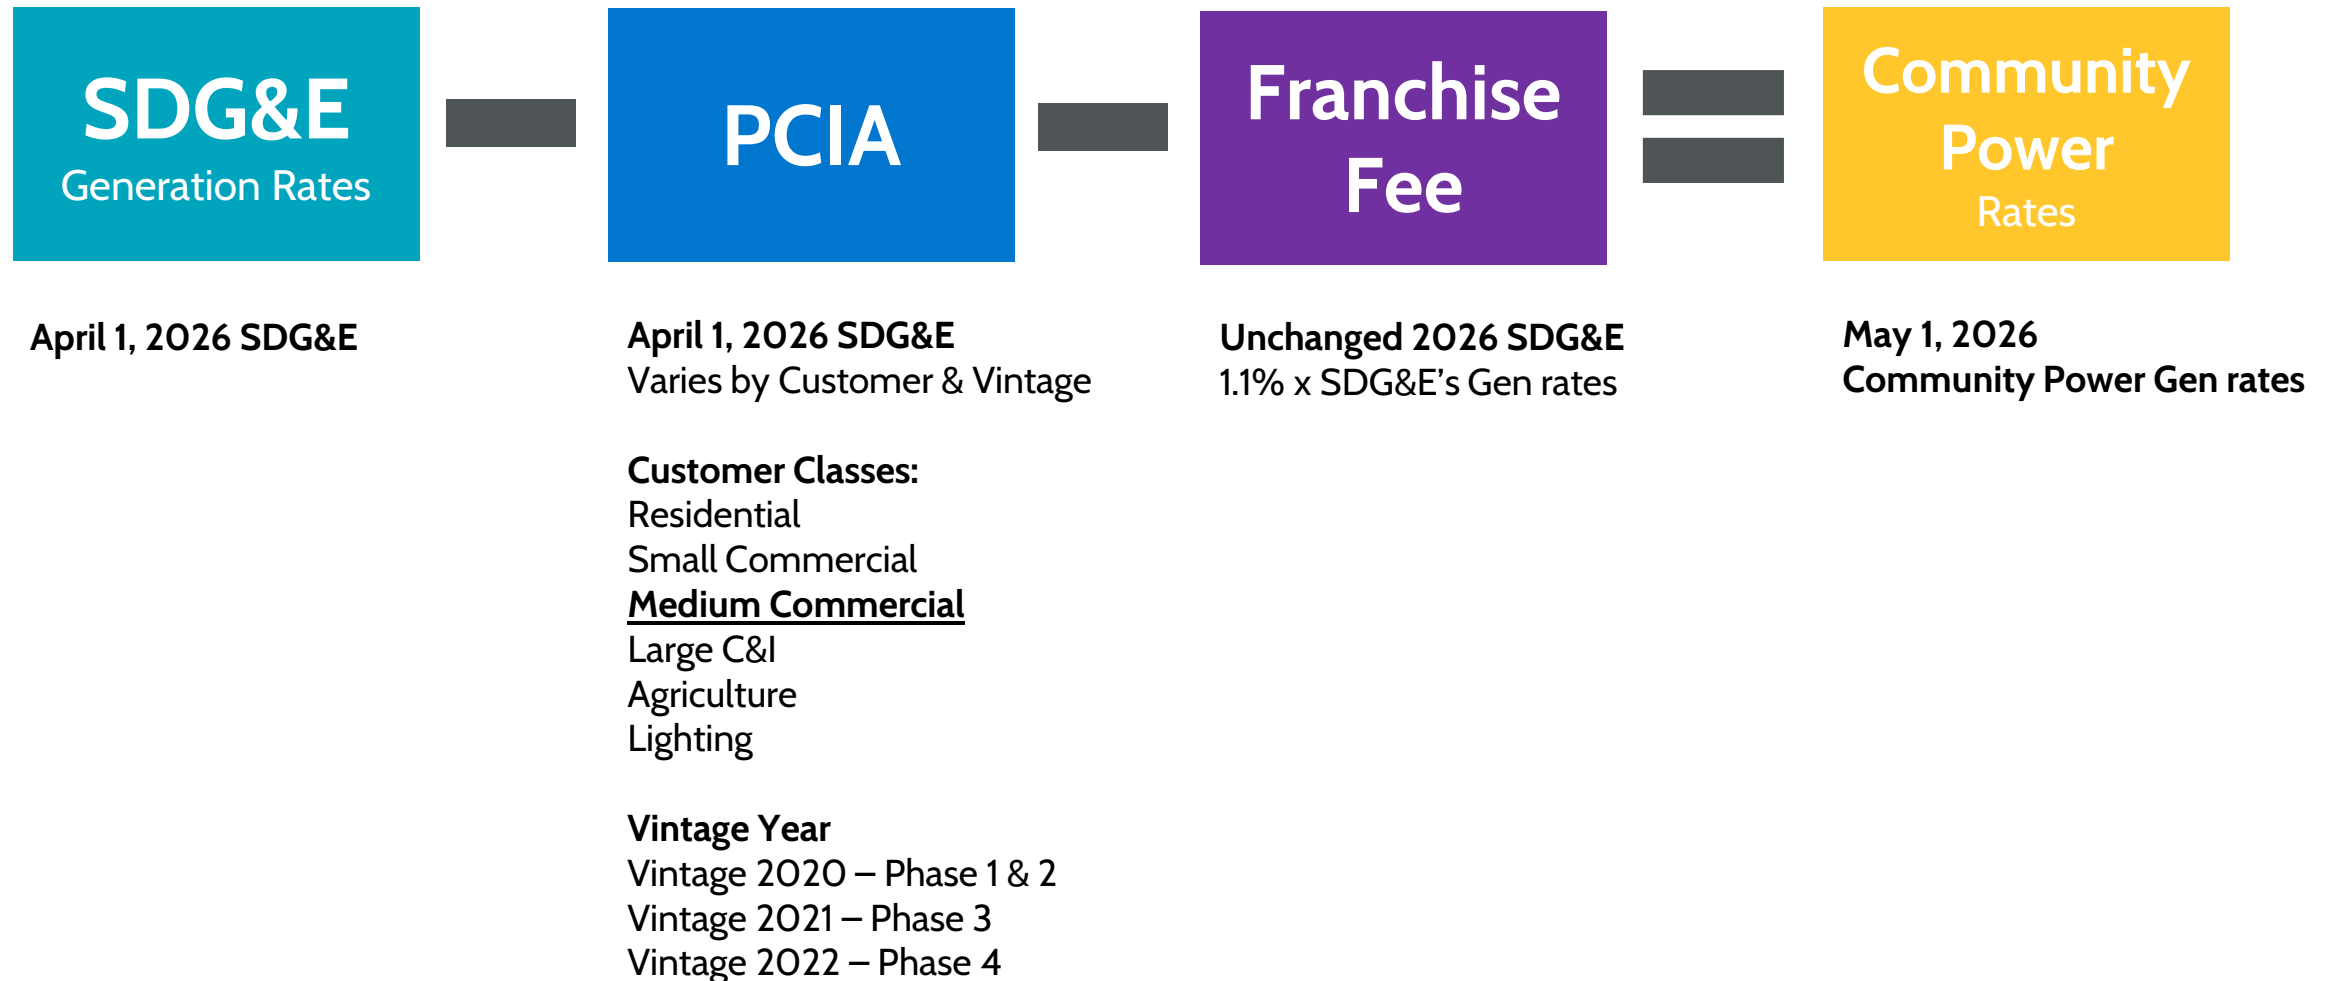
SDG&E
Generation Rates

−

PCIA

−

Franchise Fee

=

Community Power
Rates

April 1, 2026 SDG&E

April 1, 2026 SDG&E
Varies by Customer & Vintage

Customer Classes:
Residential
Small Commercial
Medium Commercial
Large C&I
Agriculture
Lighting

Vintage Year
Vintage 2020 – Phase 1 & 2
Vintage 2021 – Phase 3
Vintage 2022 – Phase 4

Unchanged 2026 SDG&E
1.1% x SDG&E's Gen rates

May 1, 2026
Community Power Gen rates